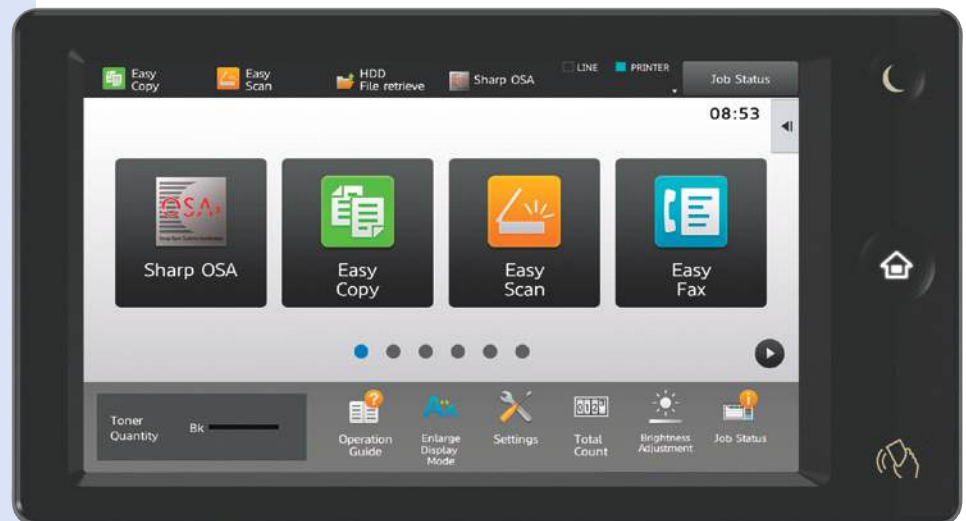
Easy Copy
Easy Scan
HDD File retrieve
Sharp OSA
LINE
PRINTER
Job Status
08:53

OSA
Sharp OSA
Easy Copy
Easy Scan
Easy Fax

Toner Quantity
Bk
Operation Guide
Enlarge Display Mode
Settings
Total Count
Brightness Adjustment
Job Status